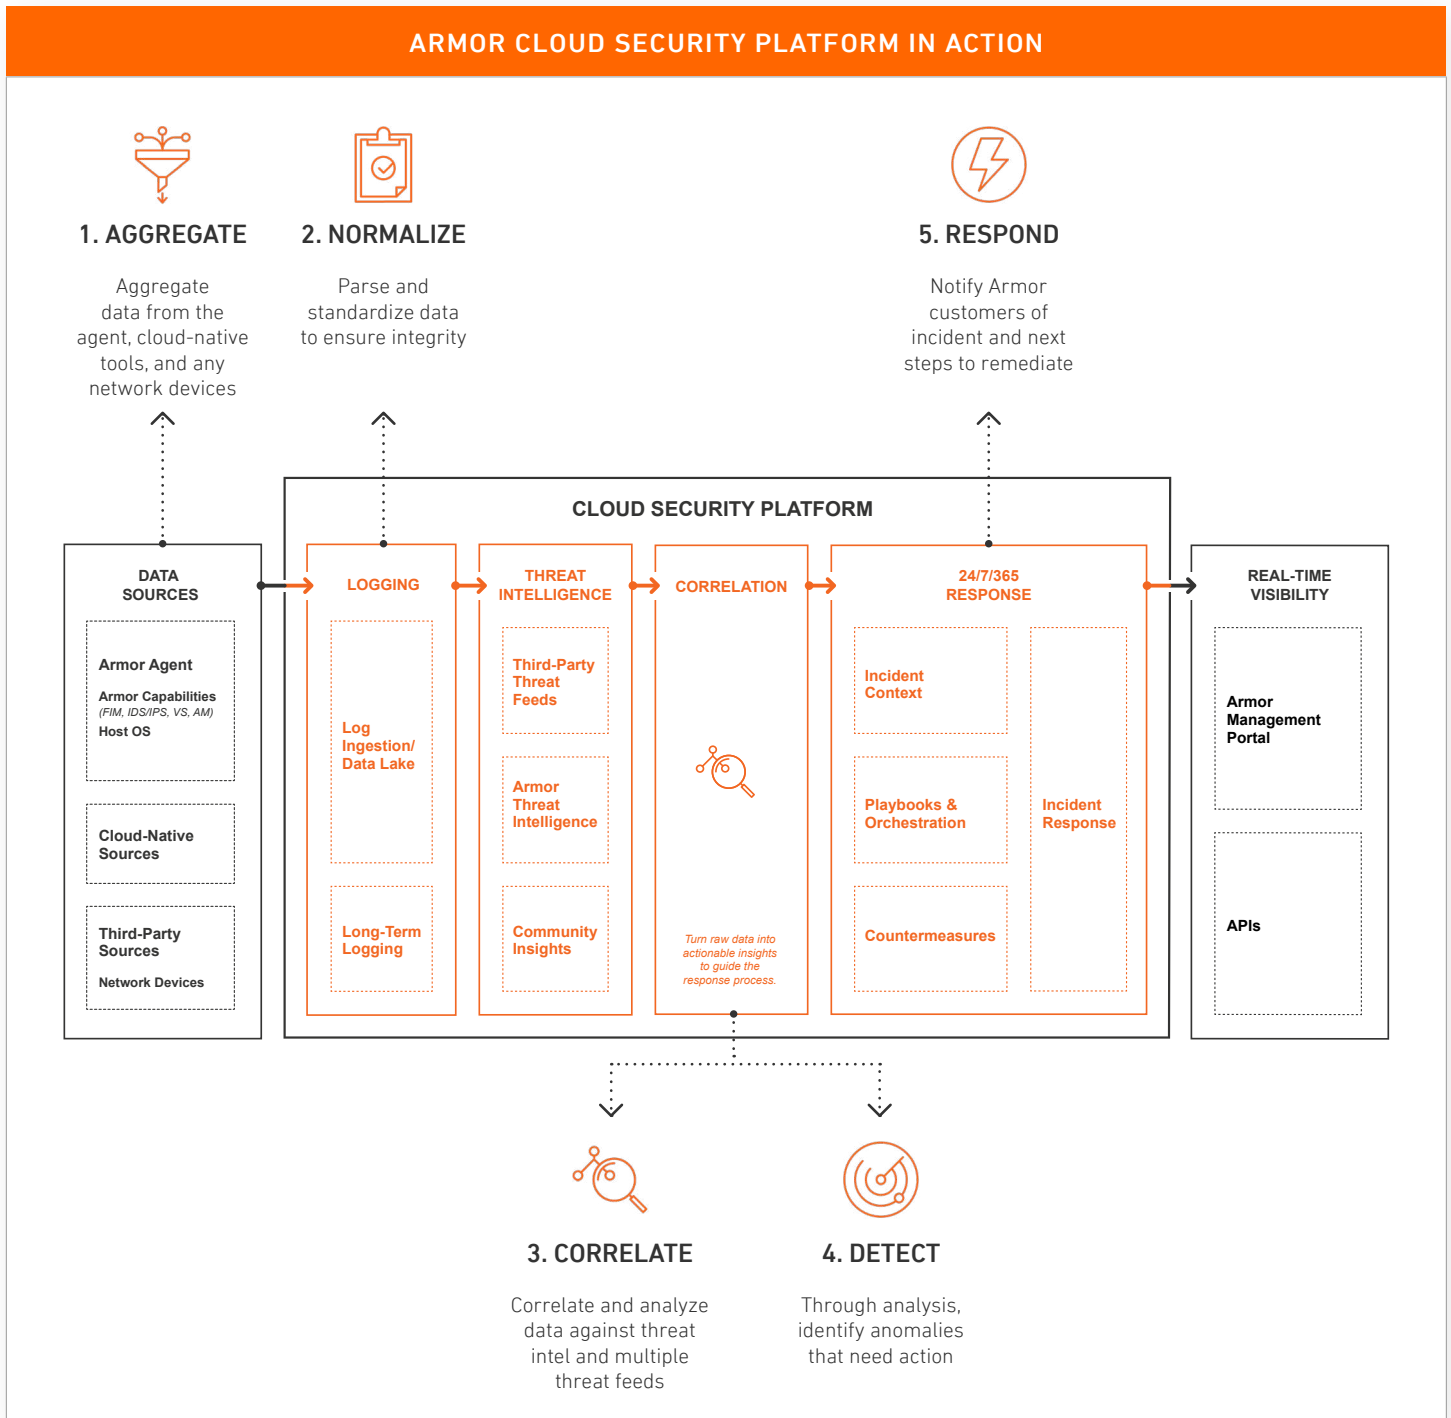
ARMOR CLOUD SECURITY PLATFORM IN ACTION

1. AGGREGATE

Aggregate data from the agent, cloud-native tools, and any network devices

2. NORMALIZE

Parse and standardize data to ensure integrity

5. RESPOND

Notify Armor customers of incident and next steps to remediate

CLOUD SECURITY PLATFORM

DATA SOURCES

Armor Agent

Armor Capabilities (FIM, IDS/IPS, VS, AM)

Host OS

Cloud-Native Sources

Third-Party Sources

Network Devices

LOGGING

Log Ingestion/ Data Lake

Long-Term Logging

THREAT INTELLIGENCE

Third-Party Threat Feeds

Armor Threat Intelligence

Community Insights

CORRELATION

Turn raw data into actionable insights to guide the response process.

24/7/365 RESPONSE

Incident Context

Playbooks & Orchestration

Countermeasures

Incident Response

REAL-TIME VISIBILITY

Armor Management Portal

APIs

3. CORRELATE

Correlate and analyze data against threat intel and multiple threat feeds

4. DETECT

Through analysis, identify anomalies that need action